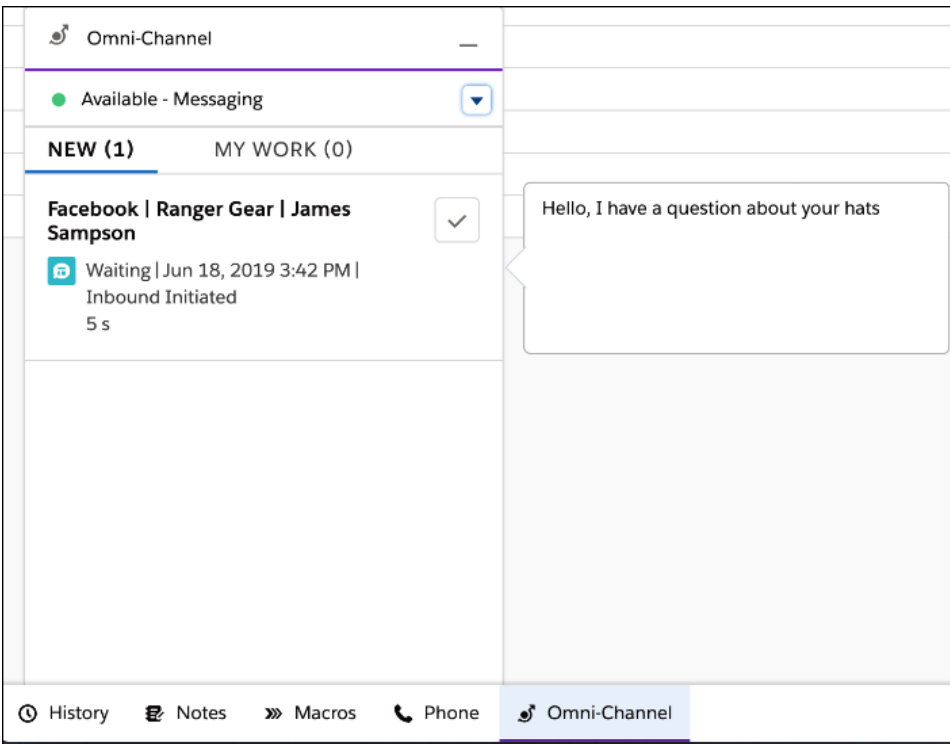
Omni-Channel

Available - Messaging

NEW (1) MY WORK (0)

Facebook | Ranger Gear | James Sampson

Waiting | Jun 18, 2019 3:42 PM | Inbound Initiated
5 s

Hello, I have a question about your hats

History Notes Macros Phone Omni-Channel